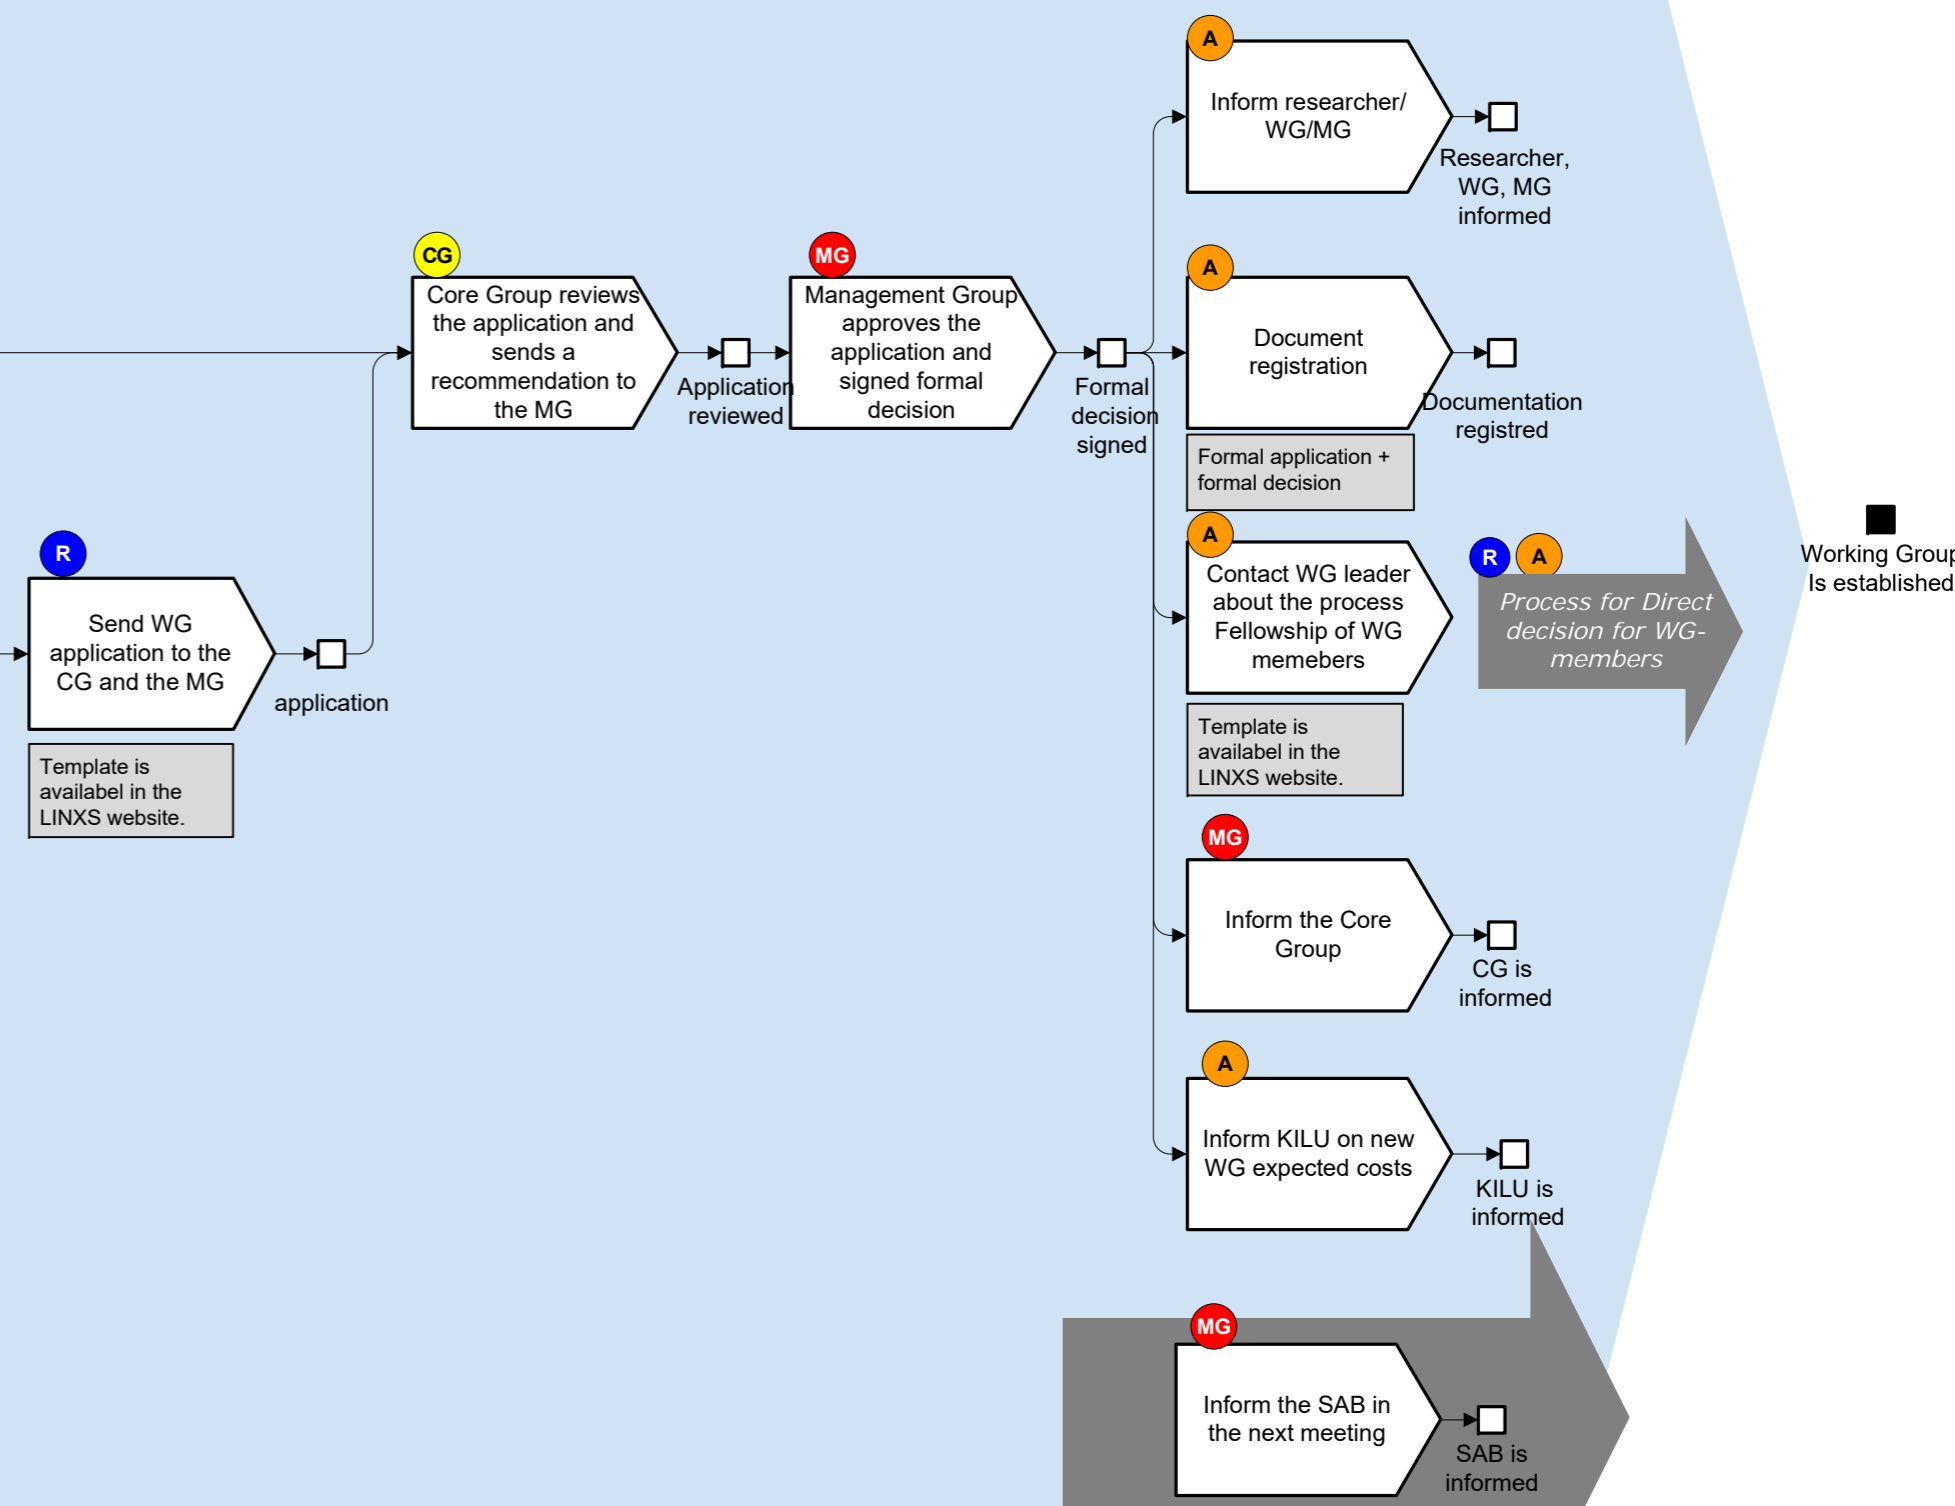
A

Inform researcher/ WG/MG

Researcher, WG, MG informed

CG

Core Group reviews the application and sends a recommendation to the MG

Application reviewed

MG

Management Group approves the application and signed formal decision

Formal decision signed

A

Document registration

Documentation registred

Formal application + formal decision

A

Contact WG leader about the process Fellowship of WG memebers

Template is availabel in the LINXS website.

R A

Process for Direct decision for WG-members

Working Group Is established

R

Send WG application to the CG and the MG

application

Template is availabel in the LINXS website.

MG

Inform the Core Group

CG is informed

A

Inform KILU on new WG expected costs

KILU is informed

MG

Inform the SAB in the next meeting

SAB is informed